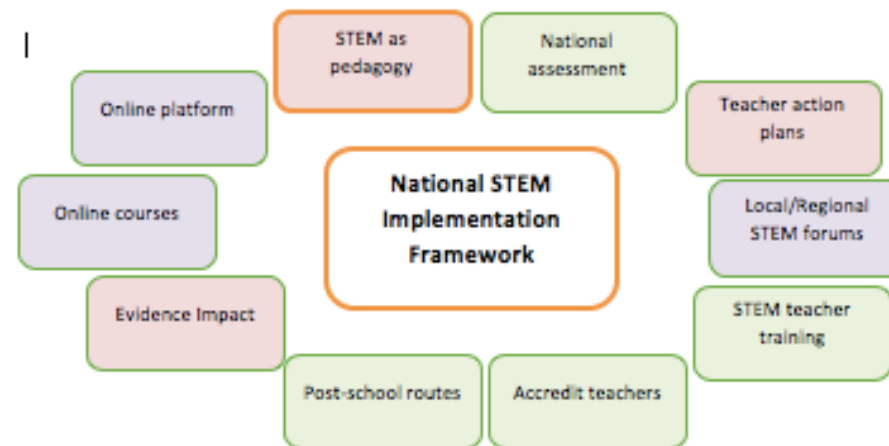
STEM as pedagogy

National assessment

Online platform

Teacher action plans

National STEM Implementation Framework

Online courses

Local/Regional STEM forums

Evidence Impact

STEM teacher training

Post-school routes

Accredit teachers